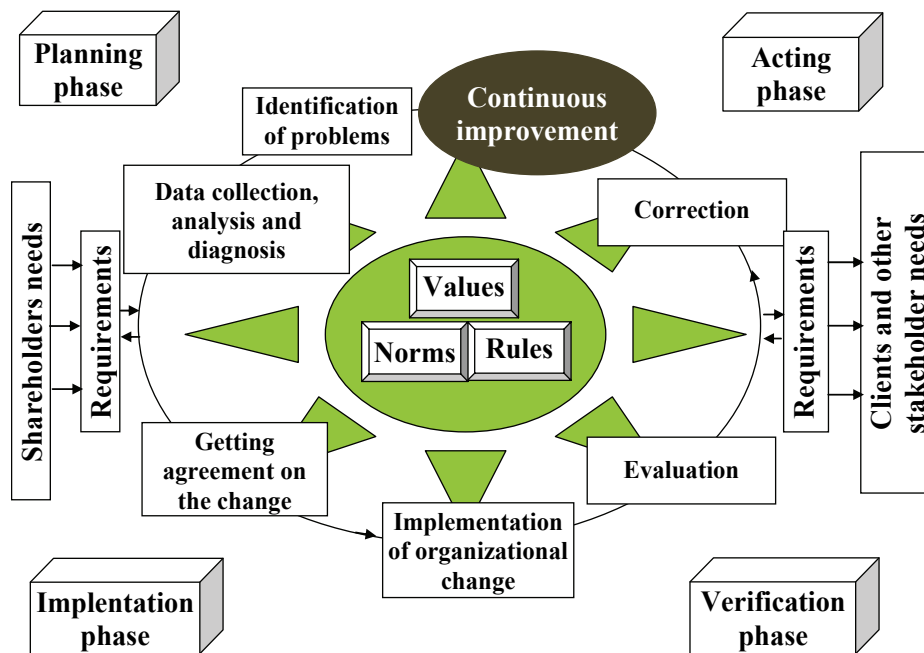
Planning phase

Acting phase

Identification of problems

Continuous improvement

Data collection, analysis and diagnosis

Correction

Shareholders needs

Requirements

Values

Norms

Rules

Requirements

Clients and other stakeholder needs

Getting agreement on the change

Evaluation

Implementation of organizational change

Implentation phase

Verification phase